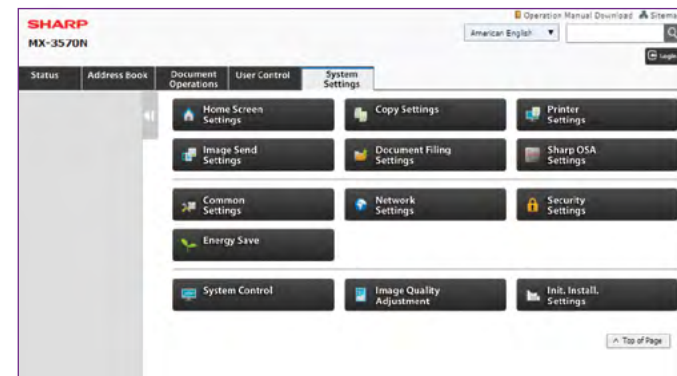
SHARP
MX-3570N

Operation Manual Download  Sitema

American English

Login

Status
Address Book
Document Operations
User Control
System Settings

Home Screen Settings
Copy Settings
Printer Settings
Image Send Settings
Document Filing Settings
Sharp OSA Settings
Common Settings
Network Settings
Security Settings
Energy Save
System Control
Image Quality Adjustment
Init. Install. Settings

^ Top of Page